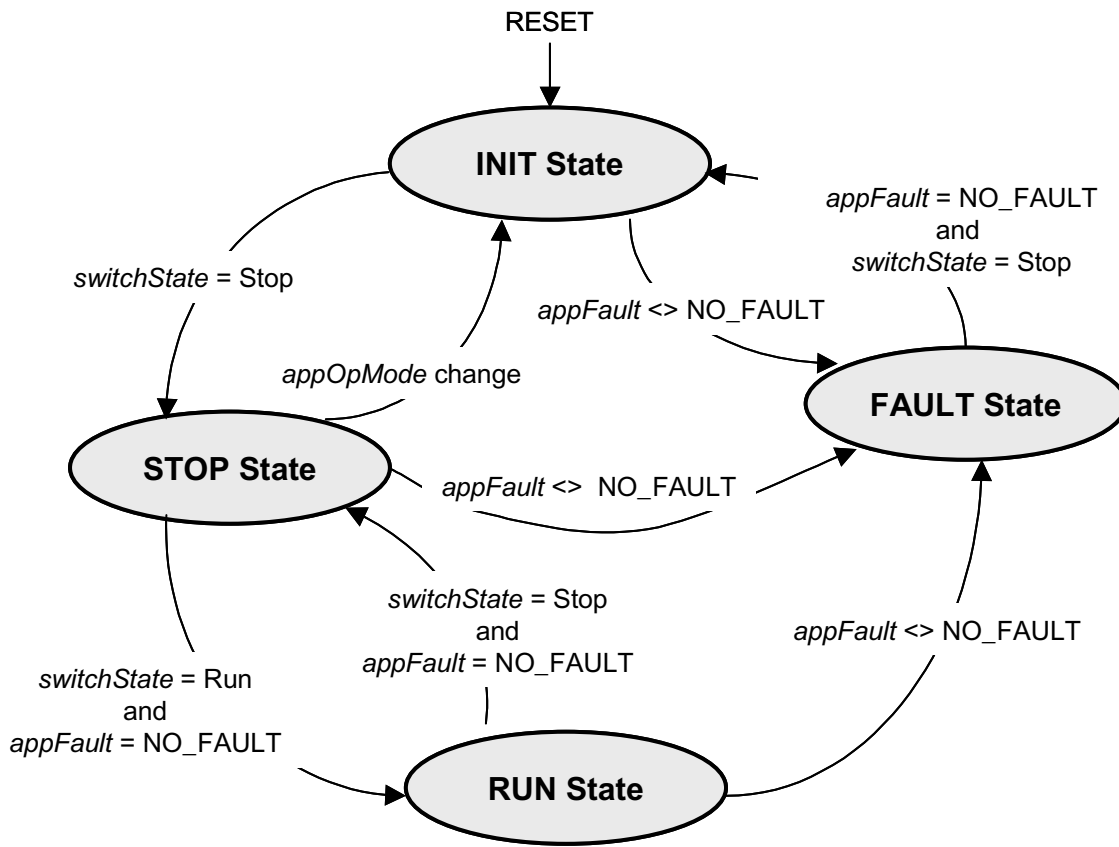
RESET

INIT State

appFault = NO_FAULT and switchState = Stop

switchState = Stop

appFault <> NO_FAULT

appOpMode change

FAULT State

STOP State

appFault <> NO_FAULT

switchState = Stop and appFault = NO_FAULT

appFault <> NO_FAULT

switchState = Run and appFault = NO_FAULT

RUN State